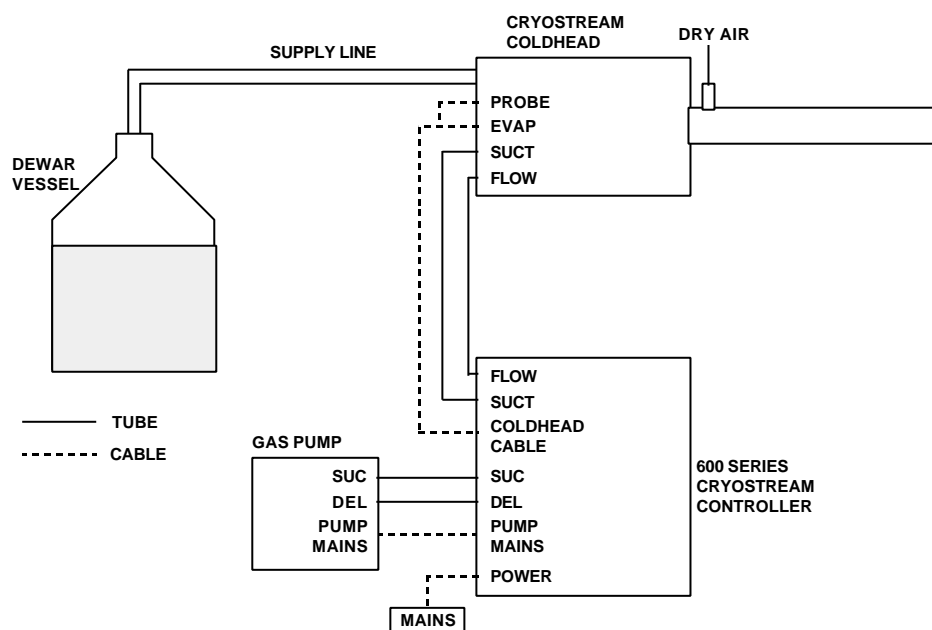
CRYOSTREAM COLDHEAD

DRY AIR

SUPPLY LINE

PROBE
EVAP
SUCT
FLOW

DEWAR VESSEL

FLOW
SUCT
COLDHEAD CABLE
SUC
DEL
PUMP MAINS
POWER

TUBE
CABLE

GAS PUMP

SUC
DEL
PUMP MAINS

600 SERIES CRYOSTREAM CONTROLLER

MAINS